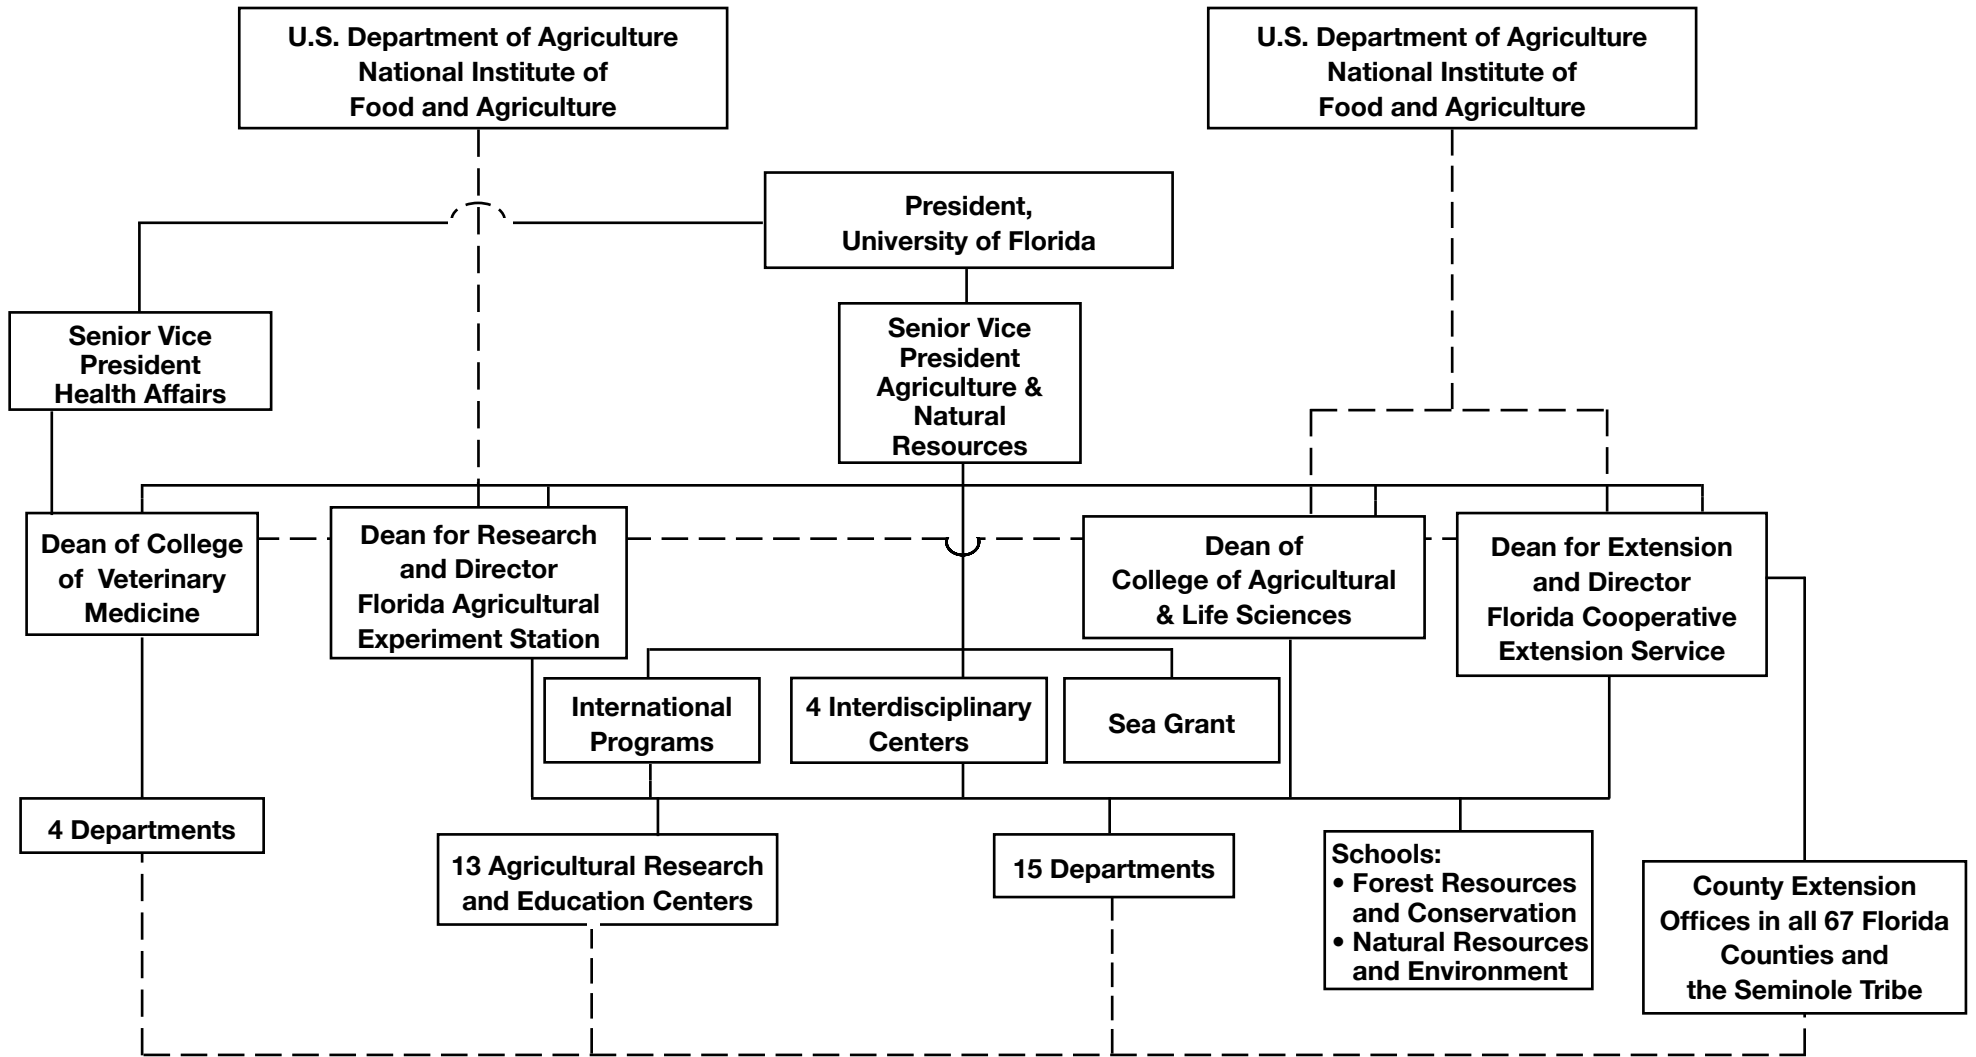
U.S. Department of Agriculture National Institute of Food and Agriculture

U.S. Department of Agriculture National Institute of Food and Agriculture

President, University of Florida

Senior Vice President Health Affairs

Senior Vice President Agriculture & Natural Resources

Dean of College of Veterinary Medicine

Dean for Research and Director Florida Agricultural Experiment Station

Dean of College of Agricultural & Life Sciences

Dean for Extension and Director Florida Cooperative Extension Service

International Programs

4 Interdisciplinary Centers

Sea Grant

4 Departments

13 Agricultural Research and Education Centers

15 Departments

Schools:
• Forest Resources and Conservation
• Natural Resources and Environment

County Extension Offices in all 67 Florida Counties and the Seminole Tribe